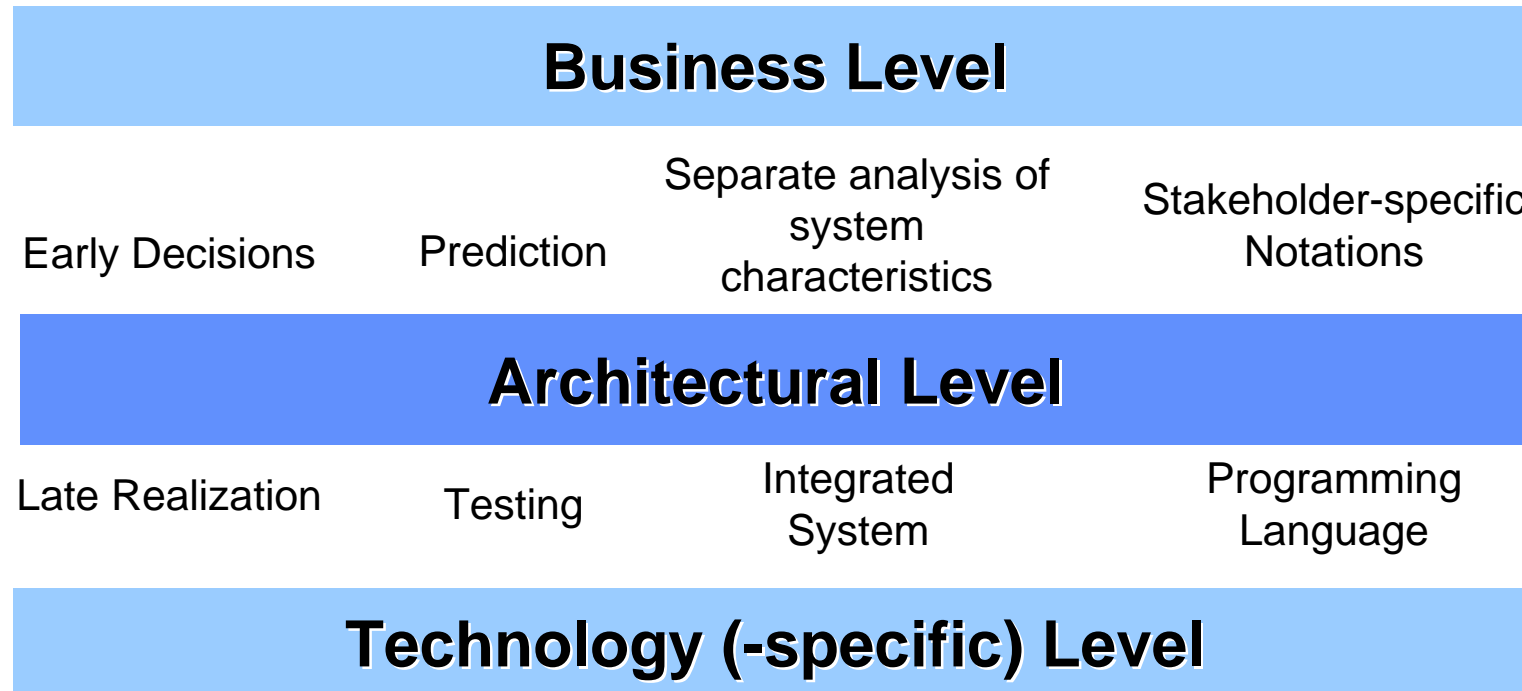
Business Level

Early Decisions

Prediction

Separate analysis of system characteristics

Stakeholder-specific Notations

Architectural Level

Late Realization

Testing

Integrated System

Programming Language

Technology (-specific) Level